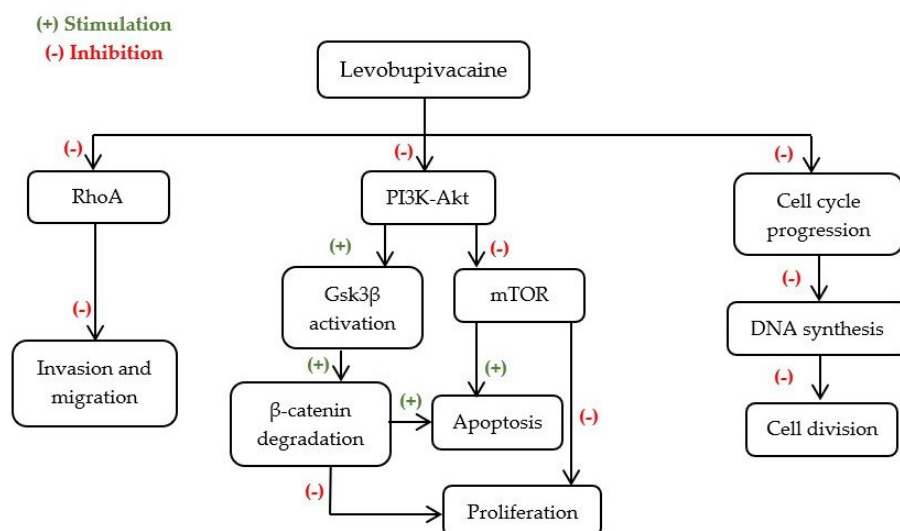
(+) Stimulation
(-) Inhibition

Levobupivacaine

(-)
RhoA

(-)
Invasion and migration

(-)
PI3K-Akt

(+)
Gsk3β activation

(-)
mTOR

(+)
β-catenin degradation

(+)
(+)
Apoptosis

(-)
(-)
Proliferation

(-)
Cell cycle progression

(-)
DNA synthesis

(-)
Cell division